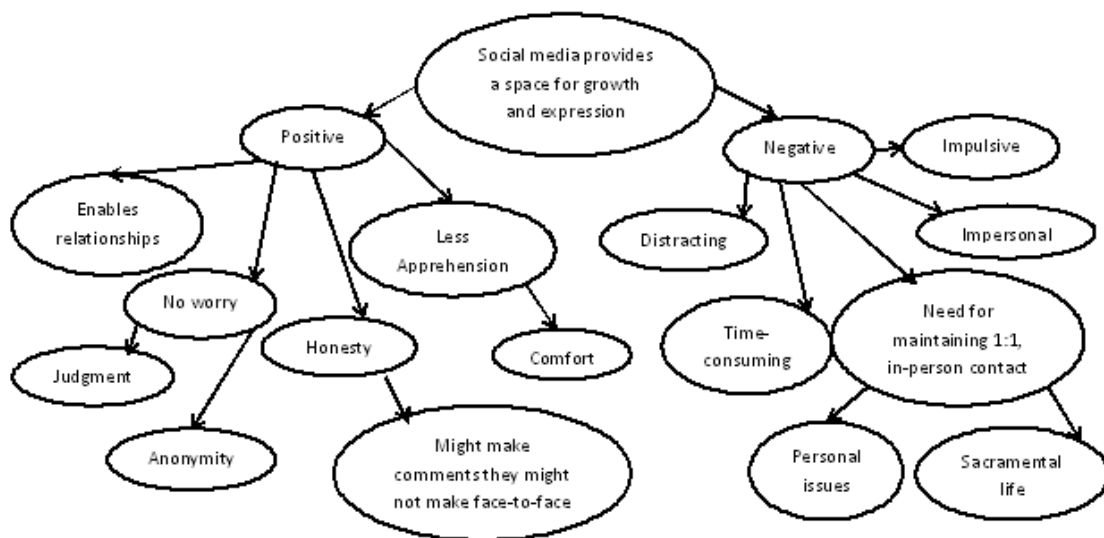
Social media provides a space for growth and expression

Positive

Negative

Impulsive

Enables relationships

Less Apprehension

Distracting

Impersonal

No worry

Honesty

Comfort

Time-consuming

Need for maintaining 1:1, in-person contact

Judgment

Anonymity

Might make comments they might not make face-to-face

Personal issues

Sacramental life